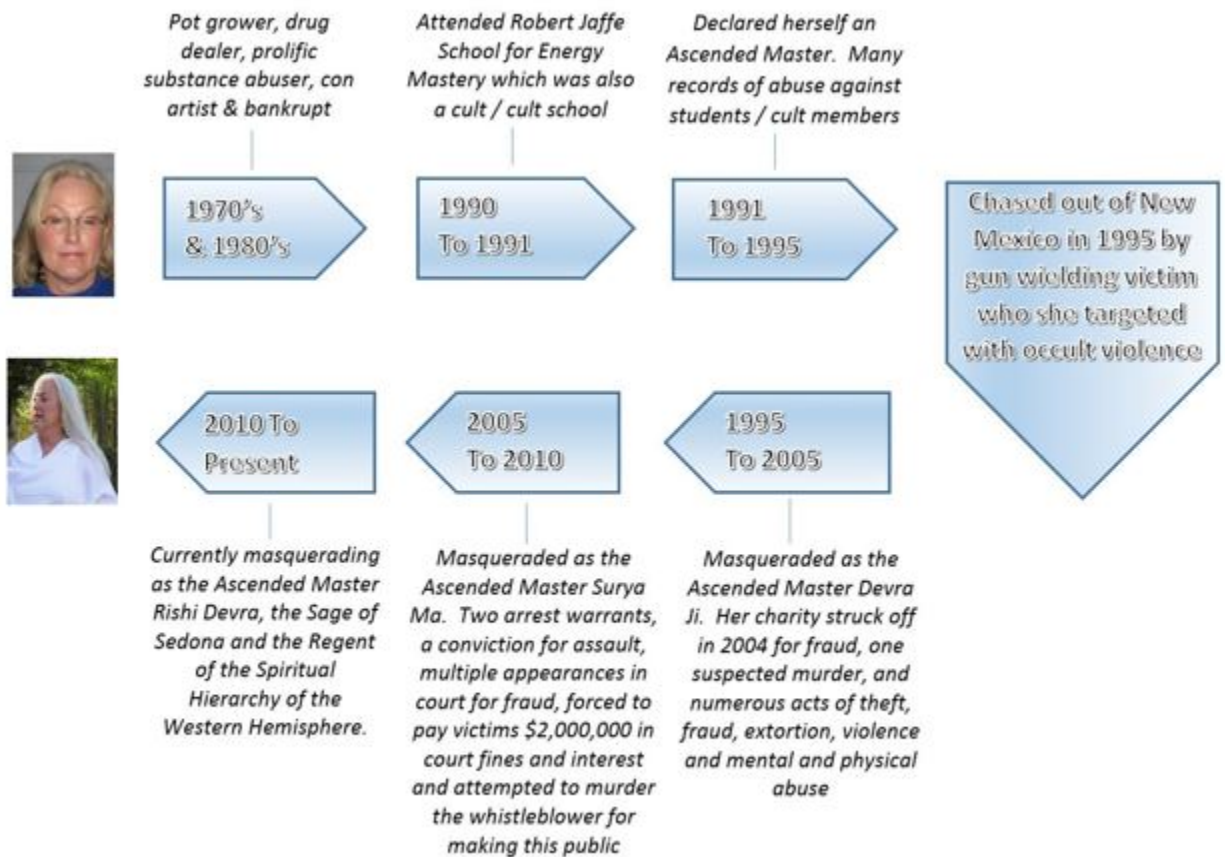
Pot grower, drug dealer, prolific substance abuser, con artist & bankrupt

1970's & 1980's

Attended Robert Jaffe School for Energy Mastery which was also a cult / cult school

1990 To 1991

Declared herself an Ascended Master. Many records of abuse against students / cult members

1991 To 1995

Chased out of New Mexico in 1995 by gun wielding victim who she targeted with occult violence

1995 To 2005

Masqueraded as the Ascended Master Devra Ji. Her charity struck off in 2004 for fraud, one suspected murder, and numerous acts of theft, fraud, extortion, violence and mental and physical abuse

2005 To 2010

Masqueraded as the Ascended Master Surya Ma. Two arrest warrants, a conviction for assault, multiple appearances in court for fraud, forced to pay victims $2,000,000 in court fines and interest and attempted to murder the whistleblower for making this public

2010 To Present

Currently masquerading as the Ascended Master Rishi Devra, the Sage of Sedona and the Regent of the Spiritual Hierarchy of the Western Hemisphere.